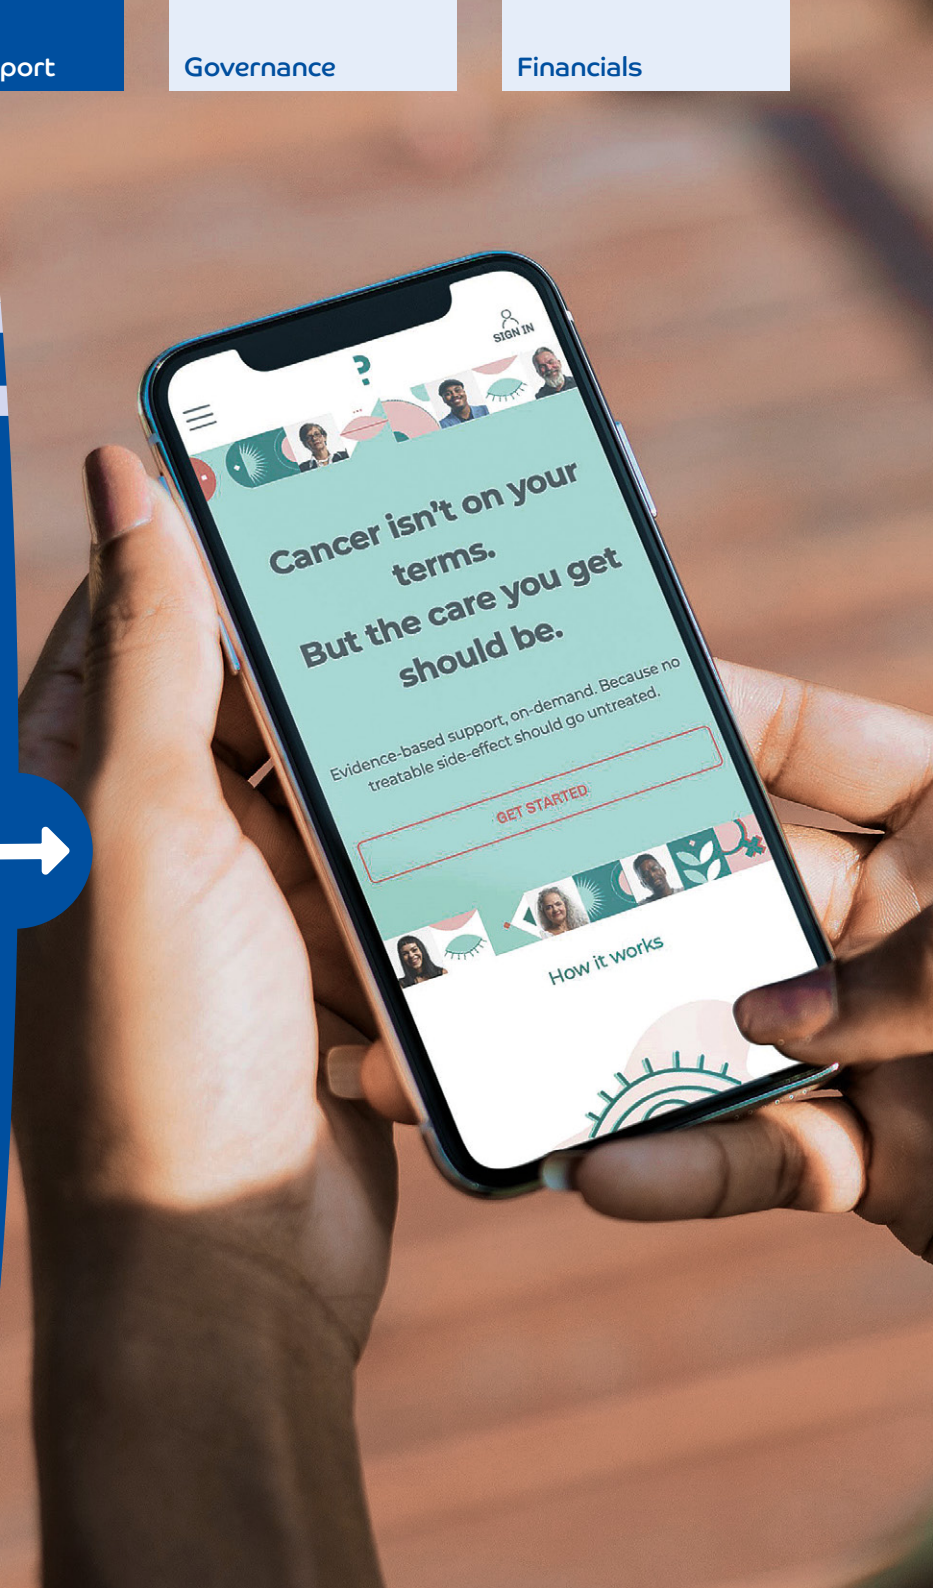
port

Governance

Financials

SIGN IN

Cancer isn't on your terms.
But the care you get should be.

Evidence-based support, on-demand. Because no treatable side-effect should go untreated.

GET STARTED

How it works